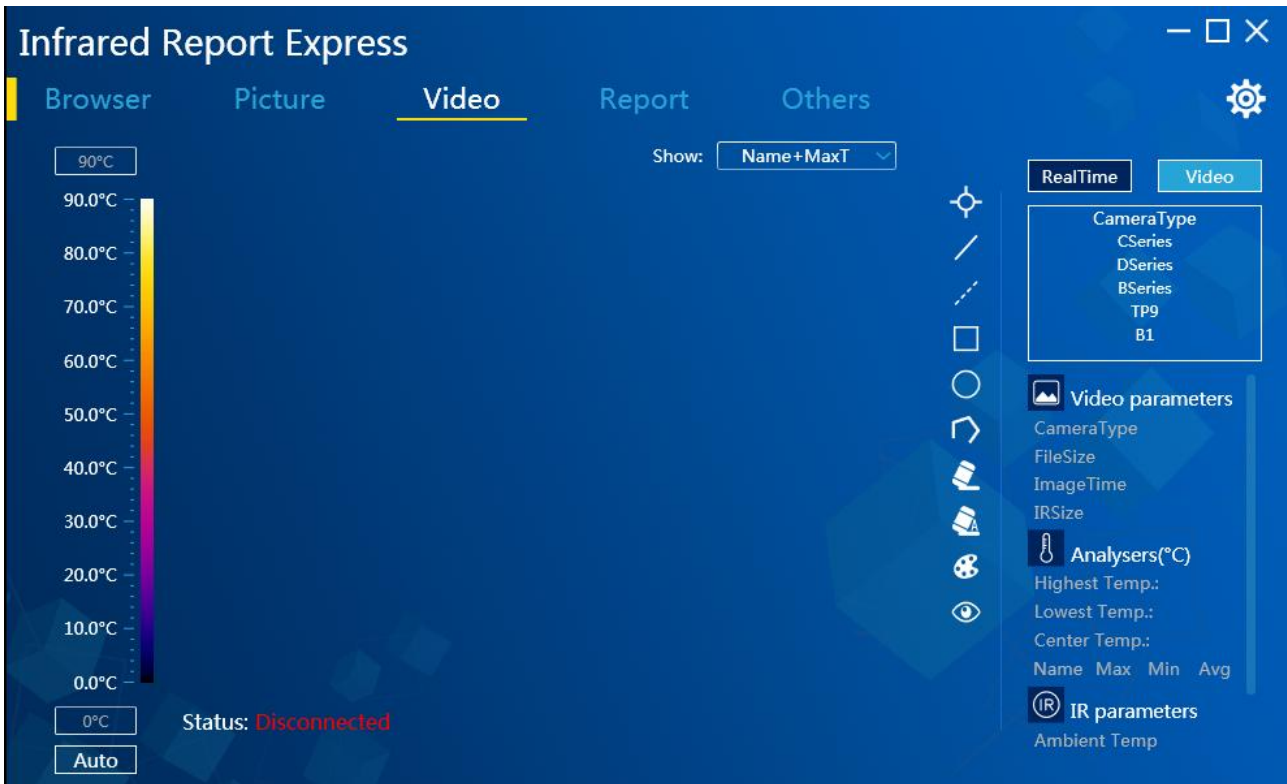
Infrared Report Express

Browser Picture Video Report Others

90°C
90.0°C
80.0°C
70.0°C
60.0°C
50.0°C
40.0°C
30.0°C
20.0°C
10.0°C
0.0°C
0°C
Auto

Show: Name+MaxT

Status: Disconnected

RealTime Video

CameraType
CSeries
DSeries
BSeries
TP9
B1

Video parameters
CameraType
FileSize
ImageTime
IRSize

Analysers(°C)
Highest Temp.:
Lowest Temp.:
Center Temp.:
Name Max Min Avg

IR parameters
Ambient Temp